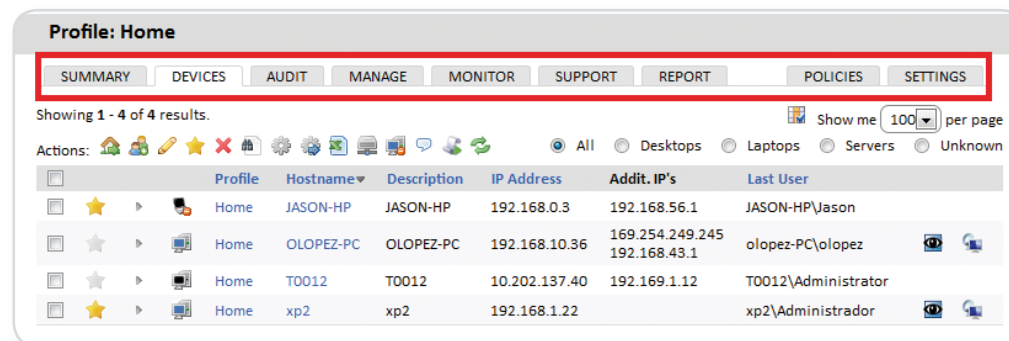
Profile: Home

SUMMARY DEVICES AUDIT MANAGE MONITOR SUPPORT REPORT POLICIES SETTINGS

Showing **1** - **4** of **4** results.

Show me 100 per page

Actions:

All Desktops Laptops Servers Unknown

| | | | | Profile | Hostname | Description | IP Address | Addit. IP's | Last User | | |
|---|---|---|---|---|---|---|---|---|---|---|---|
| | | | | Home | JASON-HP | JASON-HP | 192.168.0.3 | 192.168.56.1 | JASON-HP\Jason | | |
| | | | | Home | OLOPEZ-PC | OLOPEZ-PC | 192.168.10.36 | 169.254.249.245 192.168.43.1 | olopez-PC\olopez | | |
| | | | | Home | T0012 | T0012 | 10.202.137.40 | 192.169.1.12 | T0012\Administrator | | |
| | | | | Home | xp2 | xp2 | 192.168.1.22 | | xp2\Administrador | | |